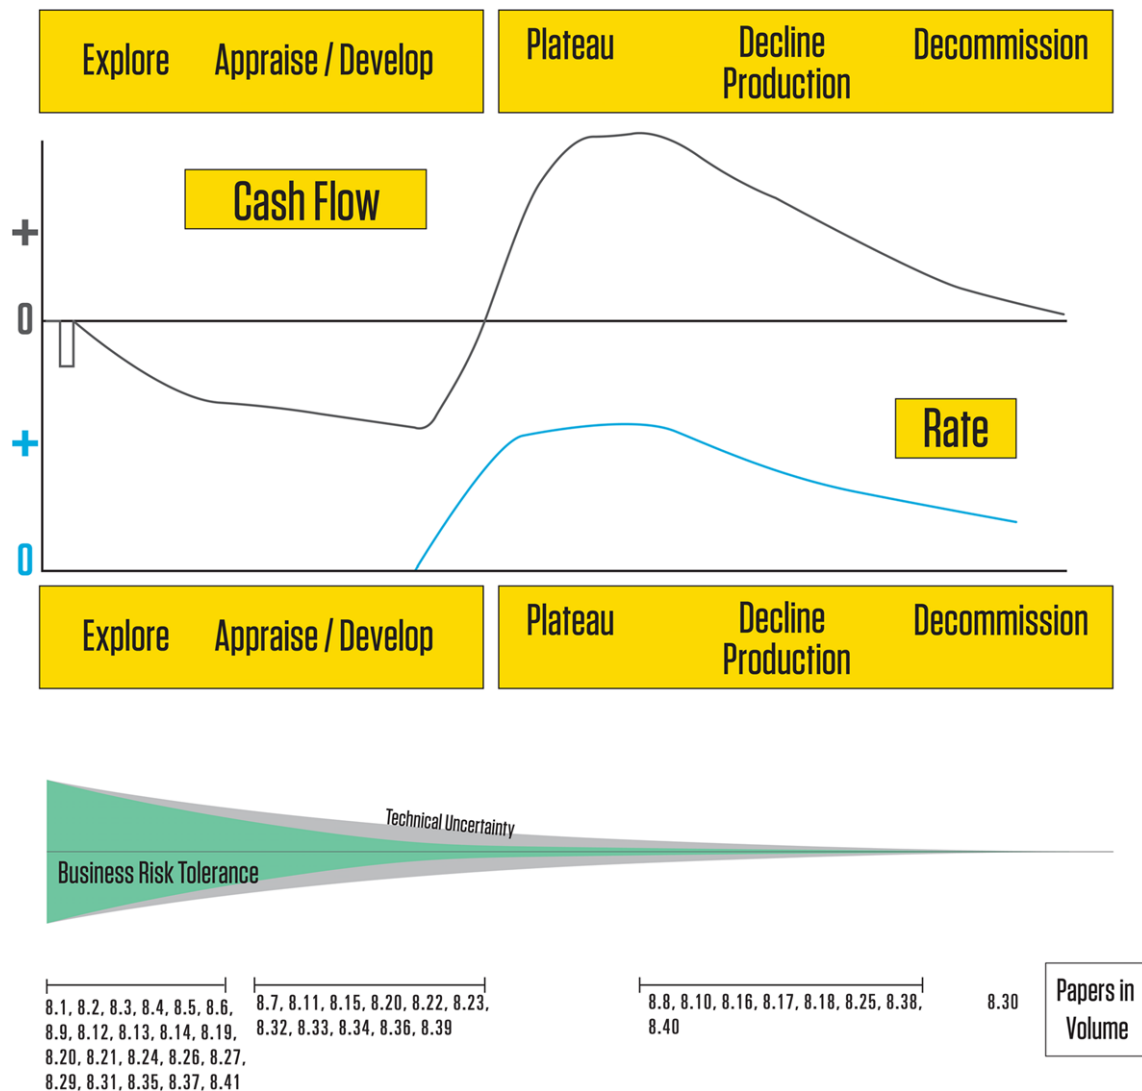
Explore Appraise / Develop

Plateau Decline Production Decommission

Cash Flow

+

0

+

0

Rate

Explore Appraise / Develop

Plateau Decline Production Decommission

Technical Uncertainty

Business Risk Tolerance

8.1, 8.2, 8.3, 8.4, 8.5, 8.6, 8.9, 8.12, 8.13, 8.14, 8.19, 8.20, 8.21, 8.24, 8.26, 8.27, 8.29, 8.31, 8.35, 8.37, 8.41

8.7, 8.11, 8.15, 8.20, 8.22, 8.23, 8.32, 8.33, 8.34, 8.36, 8.39

8.8, 8.10, 8.16, 8.17, 8.18, 8.25, 8.38, 8.40

8.30

Papers in Volume